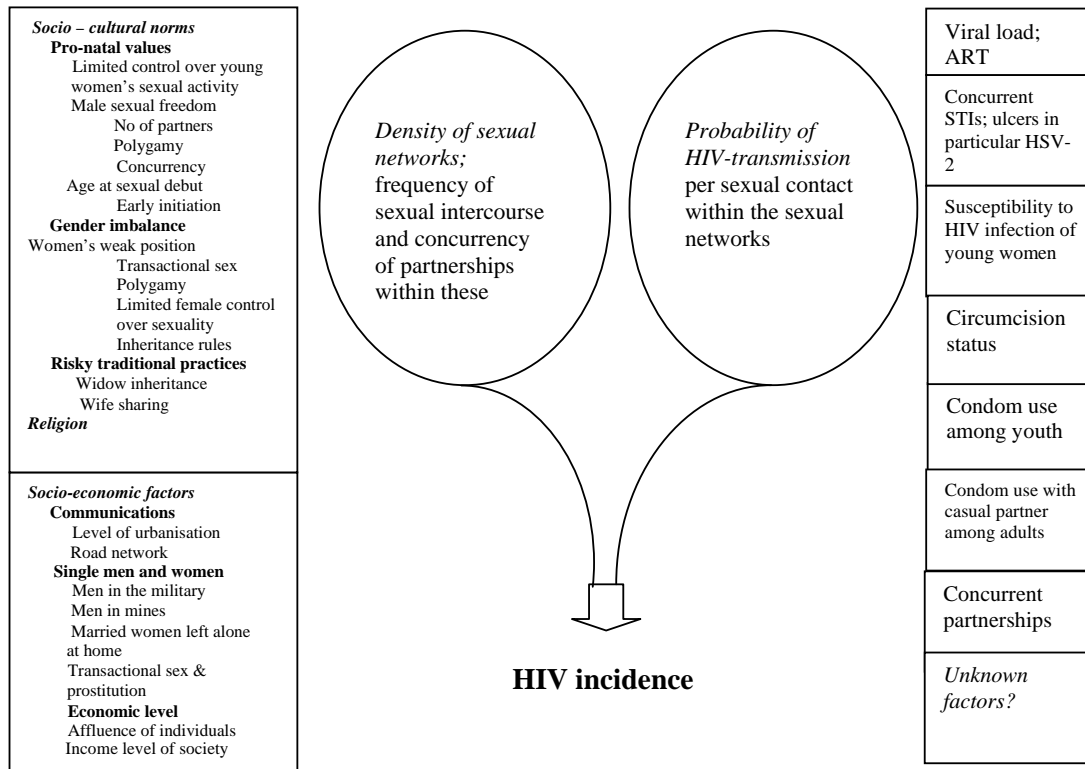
Socio – cultural norms
Pro-natal values
Limited control over young women's sexual activity
Male sexual freedom
No of partners
Polygamy
Concurrency
Age at sexual debut
Early initiation
Gender imbalance
Women's weak position
Transactional sex
Polygamy
Limited female control over sexuality
Inheritance rules
Risky traditional practices
Widow inheritance
Wife sharing
Religion

Socio-economic factors
Communications
Level of urbanisation
Road network
Single men and women
Men in the military
Men in mines
Married women left alone at home
Transactional sex & prostitution
Economic level
Affluence of individuals
Income level of society

Density of sexual networks; frequency of sexual intercourse and concurrency of partnerships within these

Probability of HIV-transmission per sexual contact within the sexual networks

HIV incidence

Viral load; ART

Concurrent STIs; ulcers in particular HSV-2

Susceptibility to HIV infection of young women

Circumcision status

Condom use among youth

Condom use with casual partner among adults

Concurrent partnerships

Unknown factors?